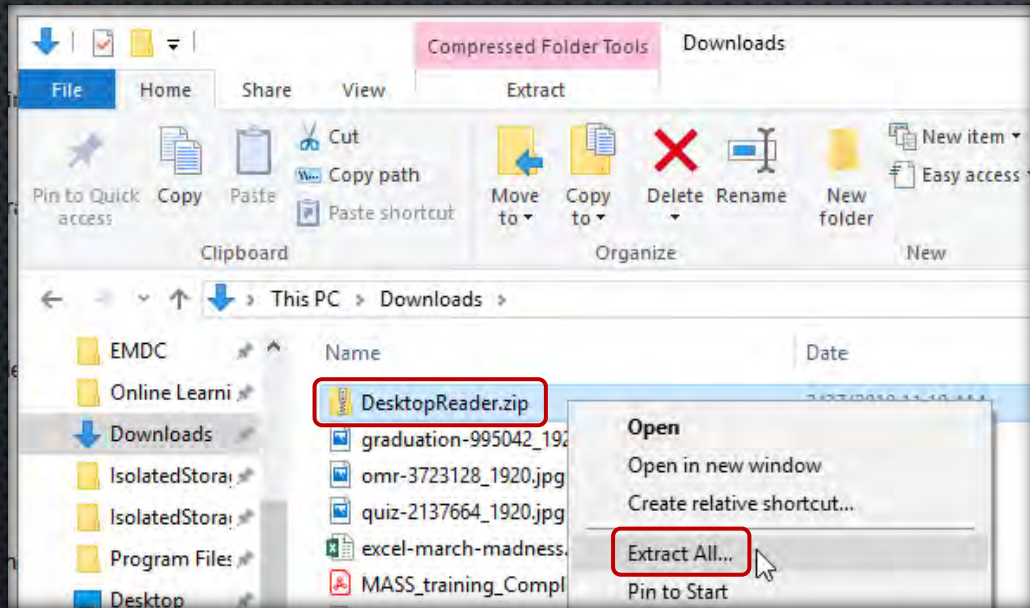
Compressed Folder Tools
Downloads
File
Home
Share
View
Extract
Pin to Quick access
Copy
Paste
Cut
Copy path
Paste shortcut
Clipboard
Move to
Copy to
Delete
Rename
Organize
New folder
New item
Easy access
New
This PC > Downloads >
EMDC
Online Learni
Downloads
IsolatedStora
IsolatedStora
Program Files
Desktop
Name
Date
DesktopReader.zip
graduation-995042_192
omr-3723128_1920.jpg
quiz-2137664_1920.jpg
excel-march-madness.
MASS_training_Compl
Open
Open in new window
Create relative shortcut...
Extract All...
Pin to Start